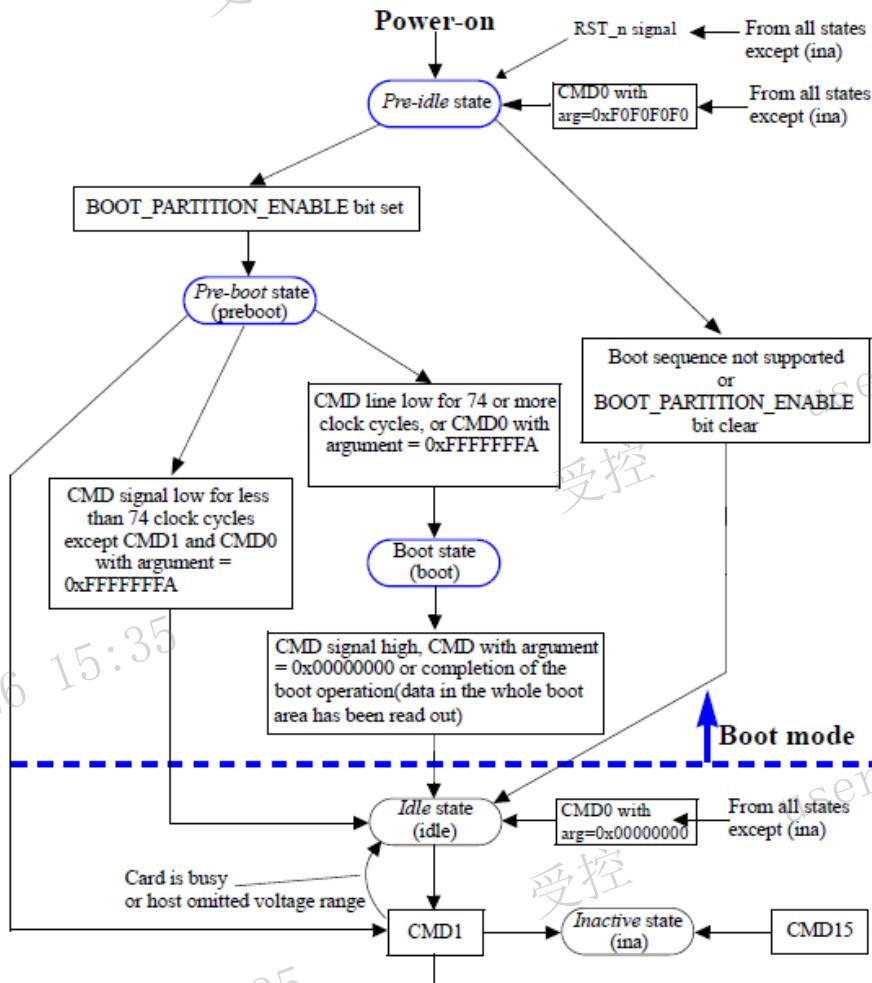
Power-on

RST_n signal

From all states except (ina)

Pre-idle state

CMD0 with arg=0xF0F0F0F0

From all states except (ina)

BOOT_PARTITION_ENABLE bit set

Pre-boot state (preboot)

Boot sequence not supported or BOOT_PARTITION_ENABLE bit clear

CMD line low for 74 or more clock cycles, or CMD0 with argument = 0xFFFFFFFA

受控

CMD signal low for less than 74 clock cycles except CMD1 and CMD0 with argument = 0xFFFFFFFA

Boot state (boot)

6 15:35

CMD signal high, CMD with argument = 0x00000000 or completion of the boot operation(data in the whole boot area has been read out)

Boot mode

Idle state (idle)

CMD0 with arg=0x00000000

From all states except (ina)

Card is busy or host omitted voltage range

受控

CMD1

Inactive state (ina)

CMD15